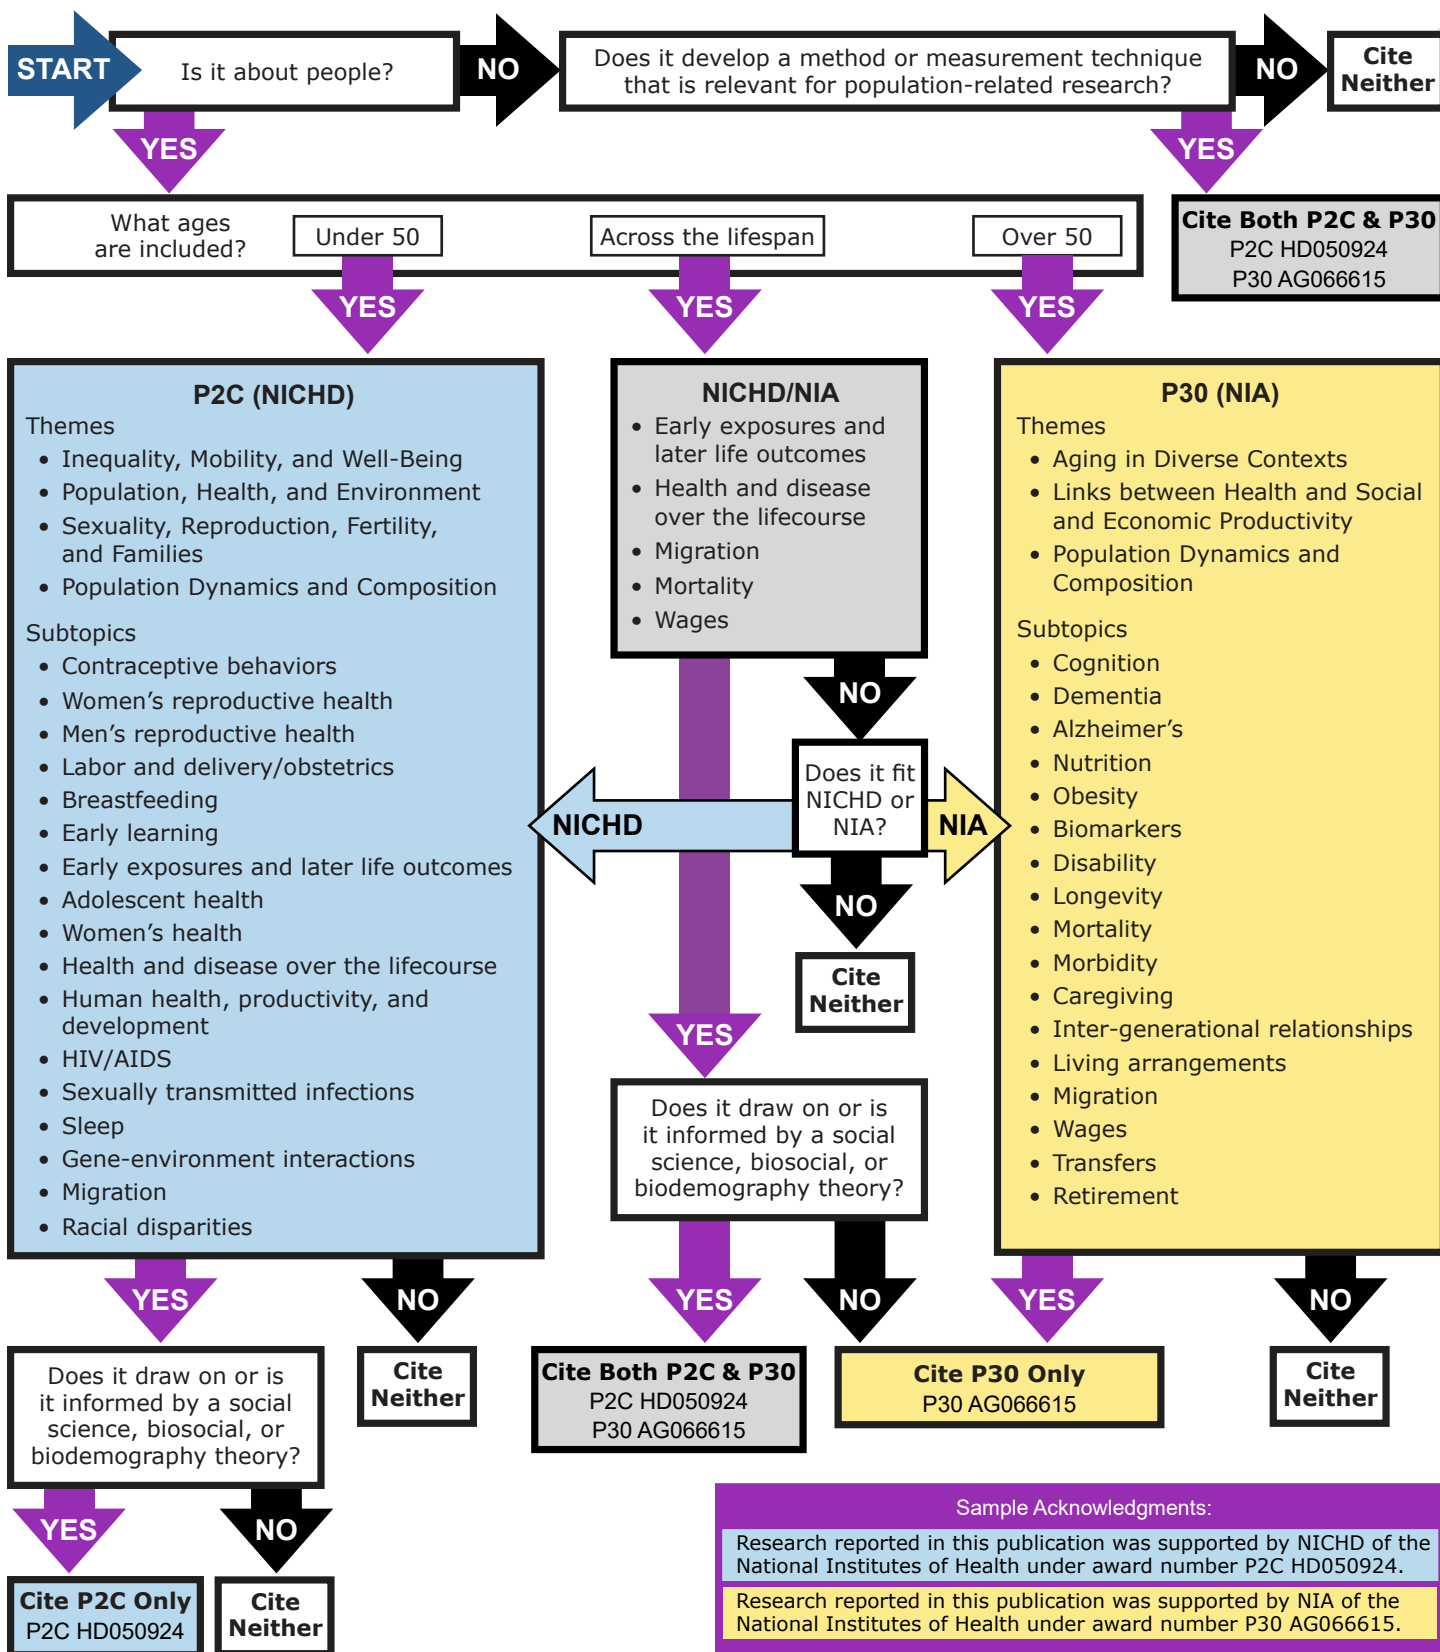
START

Is it about people?

NO

Does it develop a method or measurement technique that is relevant for population-related research?

NO

Cite Neither

YES

YES

Cite Both P2C & P30
P2C HD050924
P30 AG066615

What ages are included?

Under 50

Across the lifespan

Over 50

YES

YES

YES

P2C (NICHD)
Themes
• Inequality, Mobility, and Well-Being
• Population, Health, and Environment
• Sexuality, Reproduction, Fertility, and Families
• Population Dynamics and Composition
Subtopics
• Contraceptive behaviors
• Women's reproductive health
• Men's reproductive health
• Labor and delivery/obstetrics
• Breastfeeding
• Early learning
• Early exposures and later life outcomes
• Adolescent health
• Women's health
• Health and disease over the lifecourse
• Human health, productivity, and development
• HIV/AIDS
• Sexually transmitted infections
• Sleep
• Gene-environment interactions
• Migration
• Racial disparities

NICHD/NIA
• Early exposures and later life outcomes
• Health and disease over the lifecourse
• Migration
• Mortality
• Wages

NO

Does it fit NICHD or NIA?

NICHD

NIA

NO

Cite Neither

YES

Does it draw on or is it informed by a social science, biosocial, or biodemography theory?

P30 (NIA)
Themes
• Aging in Diverse Contexts
• Links between Health and Social and Economic Productivity
• Population Dynamics and Composition
Subtopics
• Cognition
• Dementia
• Alzheimer's
• Nutrition
• Obesity
• Biomarkers
• Disability
• Longevity
• Mortality
• Morbidity
• Caregiving
• Inter-generational relationships
• Living arrangements
• Migration
• Wages
• Transfers
• Retirement

YES

NO

YES

NO

YES

NO

Does it draw on or is it informed by a social science, biosocial, or biodemography theory?

Cite Neither

Cite Both P2C & P30
P2C HD050924
P30 AG066615

Cite P30 Only
P30 AG066615

Cite Neither

YES

NO

Cite P2C Only
P2C HD050924

Cite Neither

Sample Acknowledgments:

Research reported in this publication was supported by NICHD of the National Institutes of Health under award number P2C HD050924.

Research reported in this publication was supported by NIA of the National Institutes of Health under award number P30 AG066615.